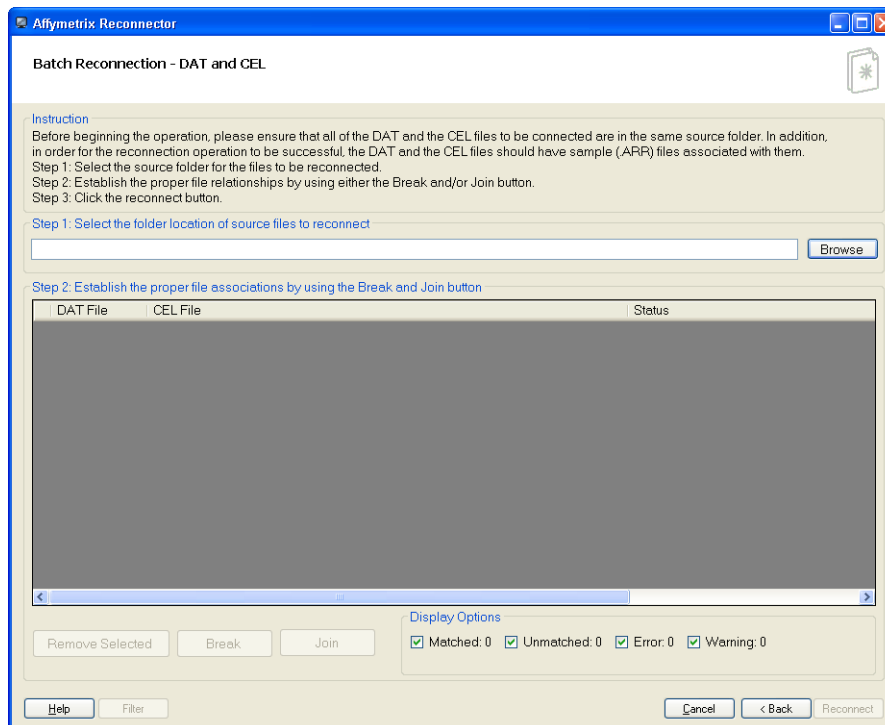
Affymetrix Reconnector

Batch Reconnection - DAT and CEL

Instruction
Before beginning the operation, please ensure that all of the DAT and the CEL files to be connected are in the same source folder. In addition, in order for the reconnection operation to be successful, the DAT and the CEL files should have sample (.ARR) files associated with them.
Step 1: Select the source folder for the files to be reconnected.
Step 2: Establish the proper file relationships by using either the Break and/or Join button.
Step 3: Click the reconnect button.

Step 1: Select the folder location of source files to reconnect

Browse

Step 2: Establish the proper file associations by using the Break and Join button

| DAT File | CEL File | Status |
|---|---|---|

Display Options

Remove Selected | Break | Join

Matched: 0 Unmatched: 0 Error: 0 Warning: 0

Help | Filter | Cancel | < Back | Reconnect